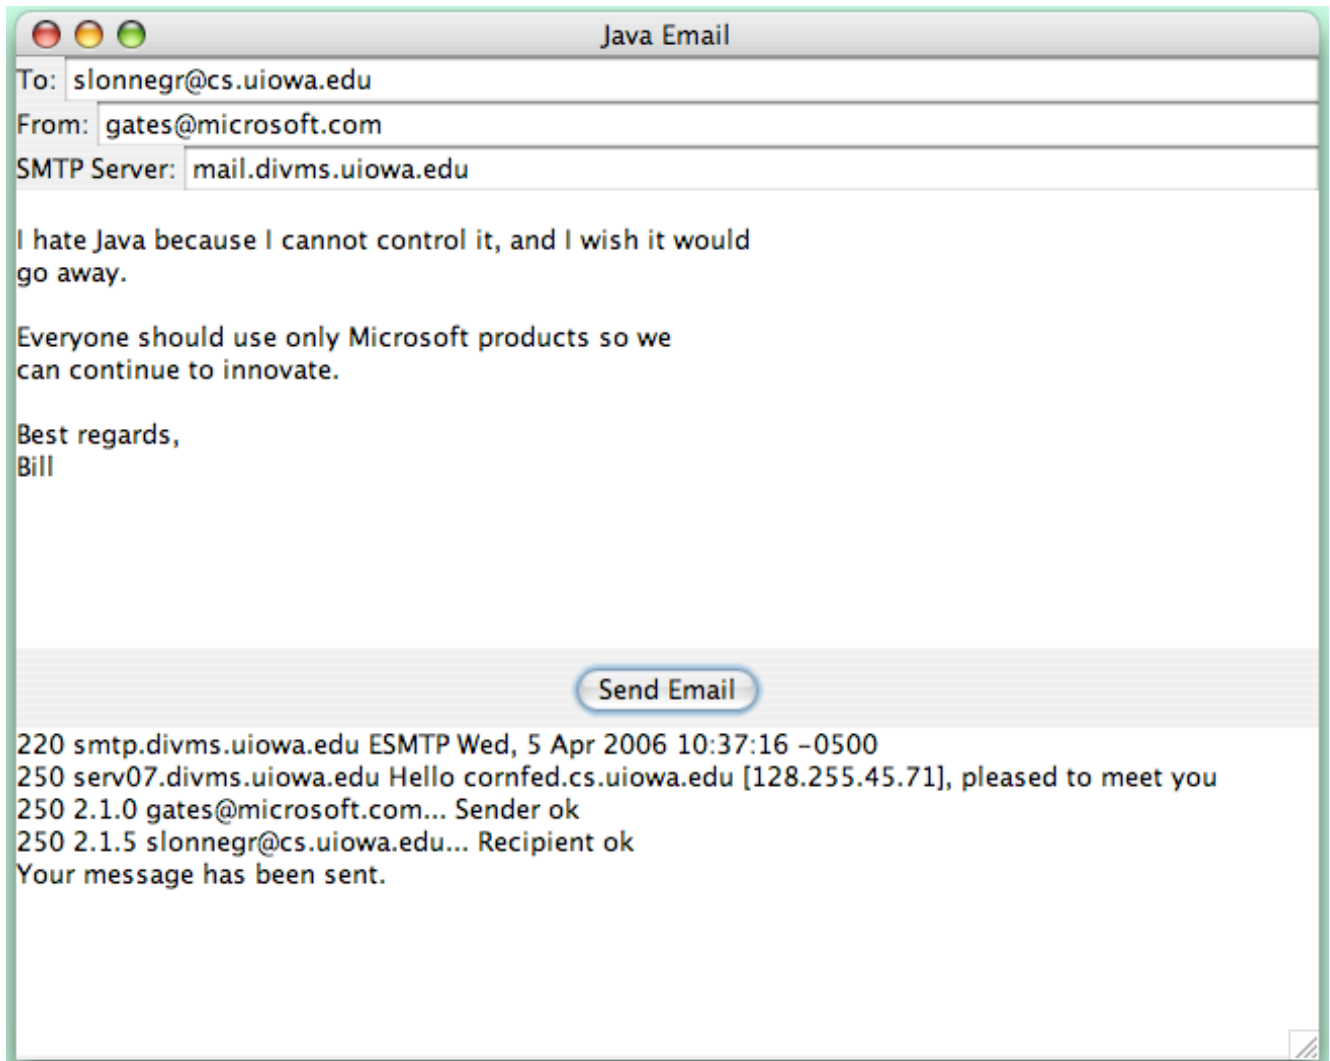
Java Email

To: slonnegr@cs.uiowa.edu

From: gates@microsoft.com

SMTP Server: mail.divms.uiowa.edu

I hate Java because I cannot control it, and I wish it would go away.

Everyone should use only Microsoft products so we can continue to innovate.

Best regards,
Bill

Send Email

220 smtp.divms.uiowa.edu ESMTP Wed, 5 Apr 2006 10:37:16 -0500
250 serv07.divms.uiowa.edu Hello cornfed.cs.uiowa.edu [128.255.45.71], pleased to meet you
250 2.1.0 gates@microsoft.com... Sender ok
250 2.1.5 slonnegr@cs.uiowa.edu... Recipient ok
Your message has been sent.